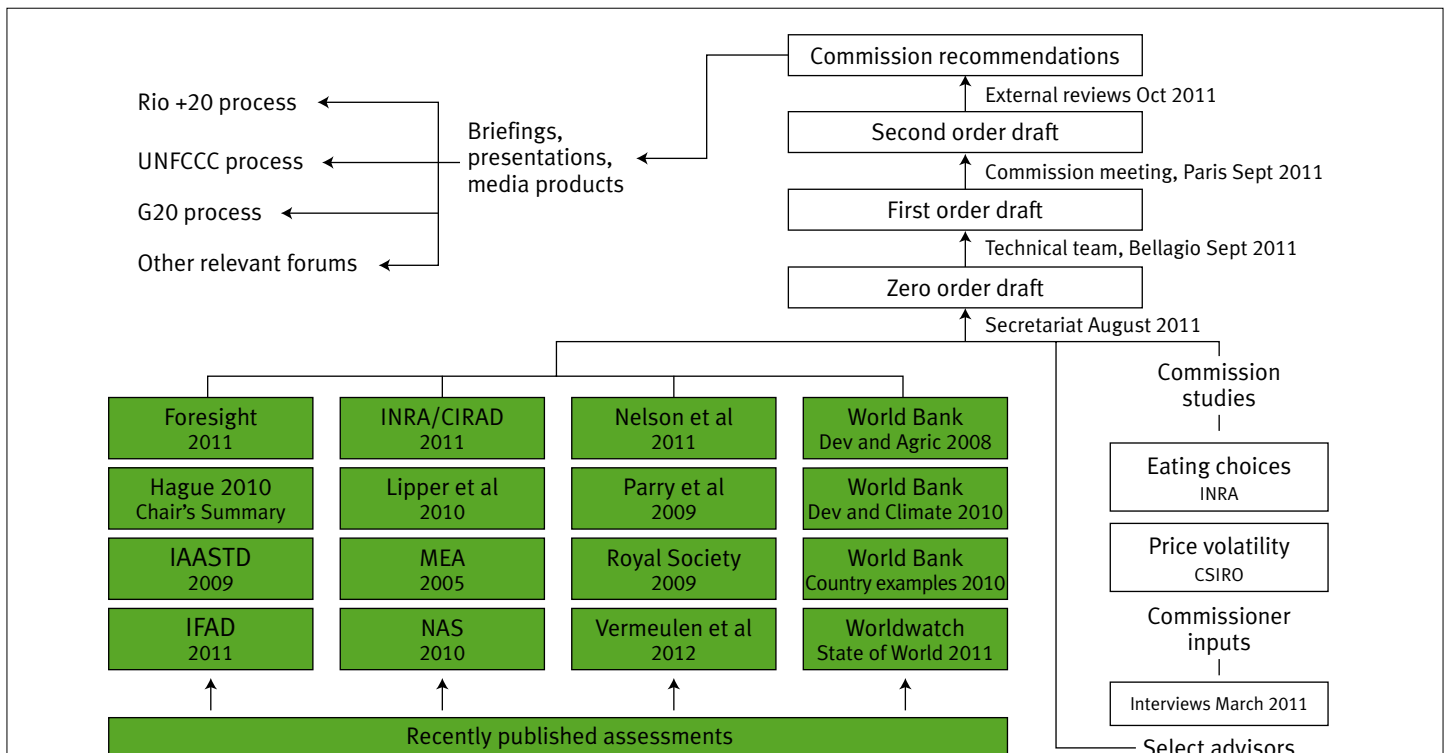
Commission recommendations

External reviews Oct 2011

Second order draft

Commission meeting, Paris Sept 2011

First order draft

Technical team, Bellagio Sept 2011

Zero order draft

Secretariat August 2011

Rio +20 process

UNFCCC process

G20 process

Other relevant forums

Briefings, presentations, media products

| Foresight 2011 | INRA/CIRAD 2011 | Nelson et al 2011 | World Bank Dev and Agric 2008 |
|---|---|---|---|
| Hague 2010 Chair's Summary | Lipper et al 2010 | Parry et al 2009 | World Bank Dev and Climate 2010 |
| IAASTD 2009 | MEA 2005 | Royal Society 2009 | World Bank Country examples 2010 |
| IFAD 2011 | NAS 2010 | Vermeulen et al 2012 | Worldwatch State of World 2011 |

Recently published assessments

Commission studies

Eating choices INRA

Price volatility CSIRO

Commissioner inputs

Interviews March 2011

Select advisors